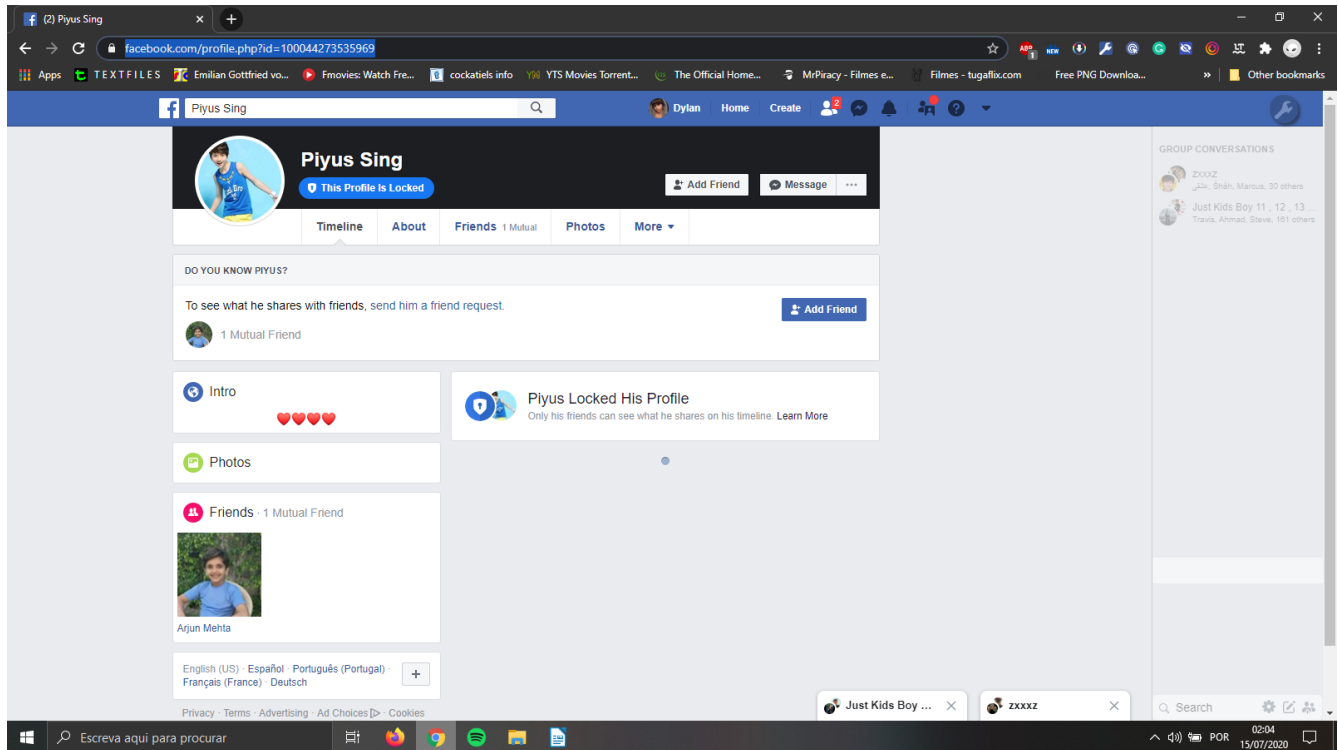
(2) Piyus Sing

facebook.com/profile.php?id=100044273535969

Apps TEXTFILES Emilian Gottfried vo... Fmovies: Watch Fre... cockatiels info YTS Movies Torrent... The Official Home... MrPiracy - Filmes e... Filmes - tugaflix.com Free PNG Downloa... » Other bookmarks

Piyus Sing

Dylan Home Create 2

Piyus Sing
This Profile Is Locked

Add Friend Message ···

Timeline About Friends 1 Mutual Photos More

DO YOU KNOW PIYUS?

To see what he shares with friends, send him a friend request.

1 Mutual Friend

Add Friend

Intro

❤️❤️❤️❤️

Piyus Locked His Profile
Only his friends can see what he shares on his timeline. Learn More

Photos

Friends · 1 Mutual Friend

Arjun Mehta

English (US) · Español · Português (Portugal) · Français (France) · Deutsch

Privacy · Terms · Advertising · Ad Choices · Cookies

GROUP CONVERSATIONS

ZXXXZ
, Shân, Marcus, 30 others

Just Kids Boy 11 , 12 , 13 ...
Travis, Ahmad, Steve, 161 others

Just Kids Boy ...

zxxxz

Search

Escreva aqui para procurar

POR 02:04 15/07/2020